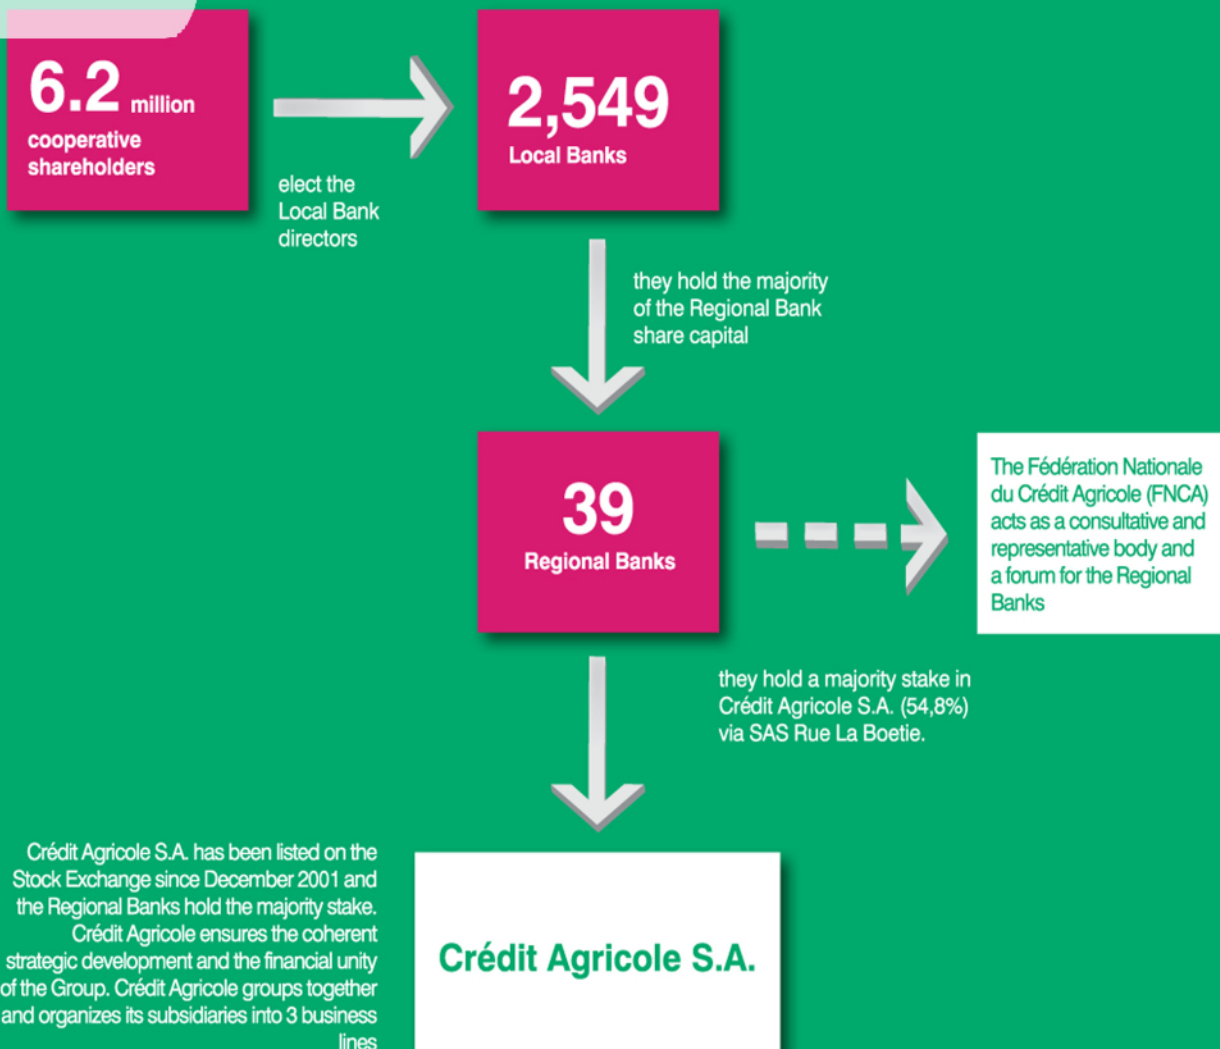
6.2 million cooperative shareholders

elect the Local Bank directors

2,549 Local Banks

they hold the majority of the Regional Bank share capital

39 Regional Banks

The Fédération Nationale du Crédit Agricole (FNCA) acts as a consultative and representative body and a forum for the Regional Banks

they hold a majority stake in Crédit Agricole S.A. (54,8%) via SAS Rue La Boetie.

Crédit Agricole S.A. has been listed on the Stock Exchange since December 2001 and the Regional Banks hold the majority stake. Crédit Agricole ensures the coherent strategic development and the financial unity of the Group. Crédit Agricole groups together and organizes its subsidiaries into 3 business lines

Crédit Agricole S.A.